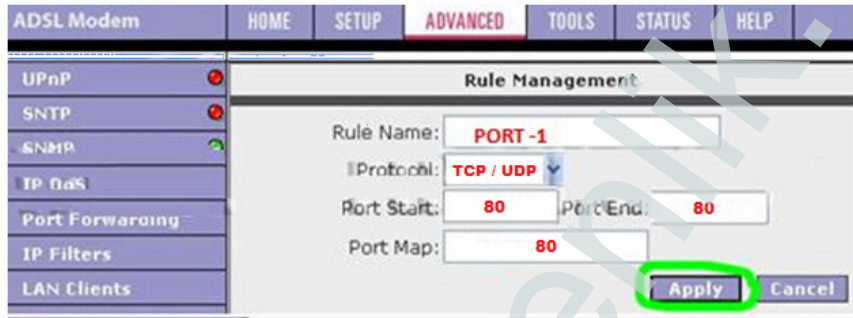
ADSL Modem
HOME SETUP ADVANCED TOOLS STATUS HELP

UPnP
SNTP
SNMP
IP QoS
Port Forwarding
IP Filters
LAN Clients

Rule Management

Rule Name: PORT -1
Protocol: TCP / UDP
Port Start: 80 Port End: 80
Port Map: 80

Apply Cancel